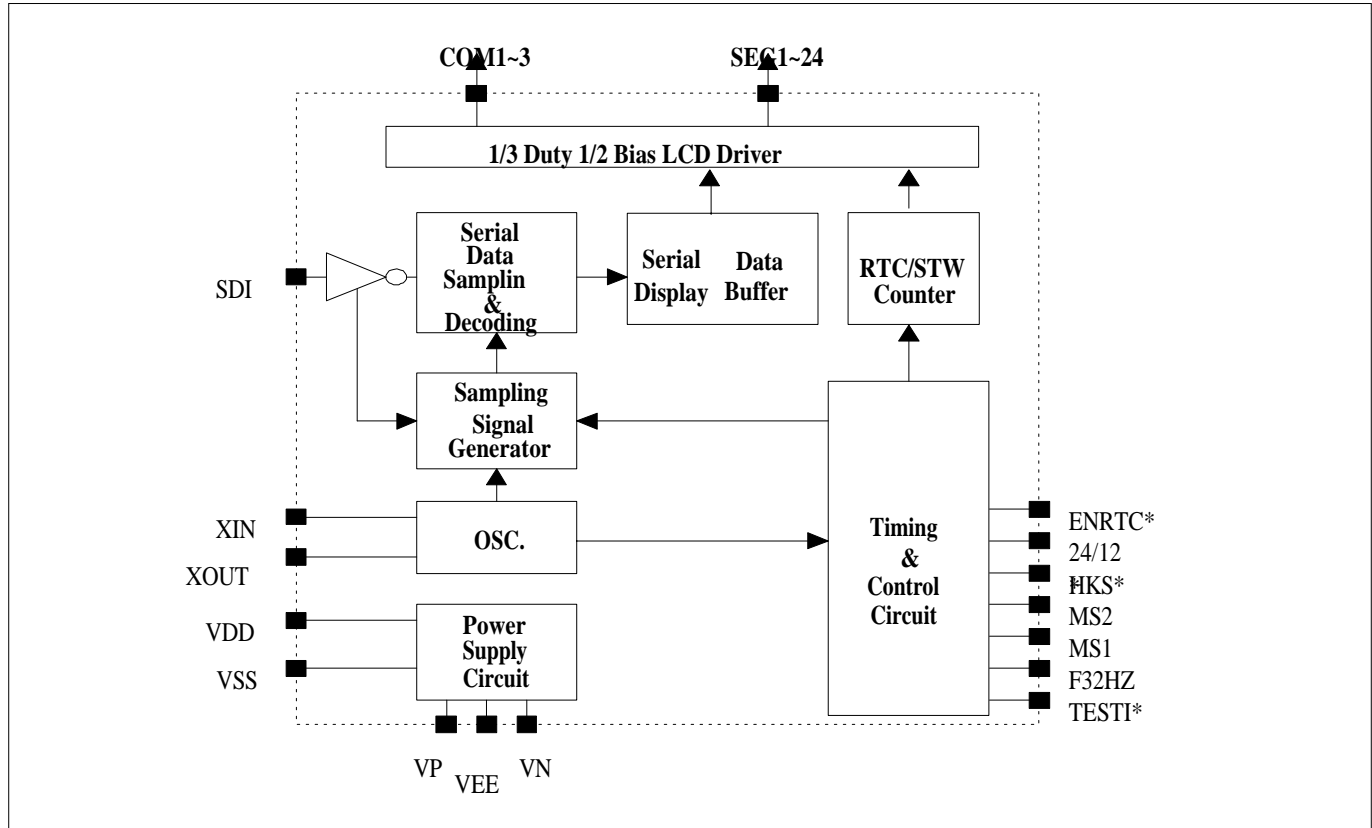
COM1~3

SEG1~24

1/3 Duty 1/2 Bias LCD Driver

Serial Data Samplin & Decoding

Serial Display Data Buffer

RTC/STW Counter

SDI

Sampling Signal Generator

XIN

XOUT

OSC.

Timing & Control Circuit

ENRTC*

24/12

HKS*

MS2

MS1

F32HZ

TESTI*

VDD

VSS

Power Supply Circuit

VP

VEE

VN